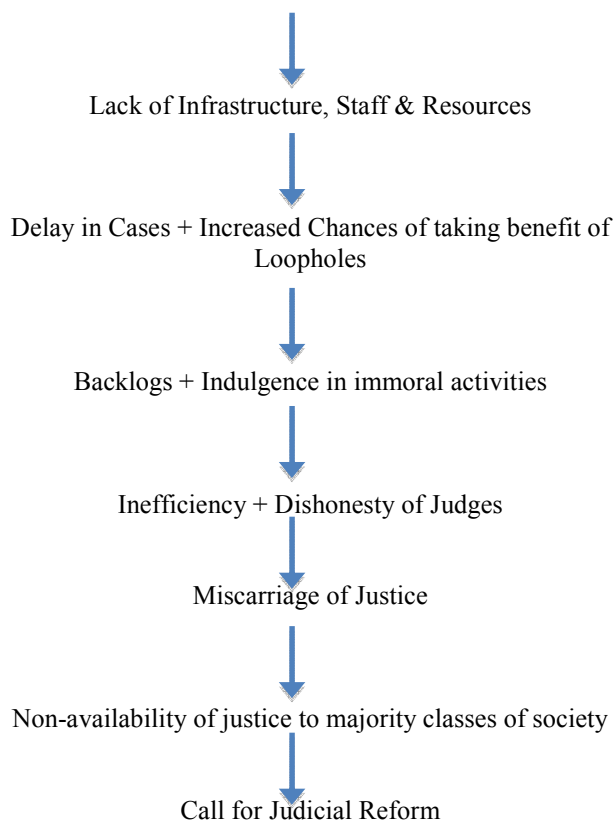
Lack of Infrastructure, Staff & Resources

Delay in Cases + Increased Chances of taking benefit of Loopholes

Backlogs + Indulgence in immoral activities

Inefficiency + Dishonesty of Judges

Miscarriage of Justice

Non-availability of justice to majority classes of society

Call for Judicial Reform